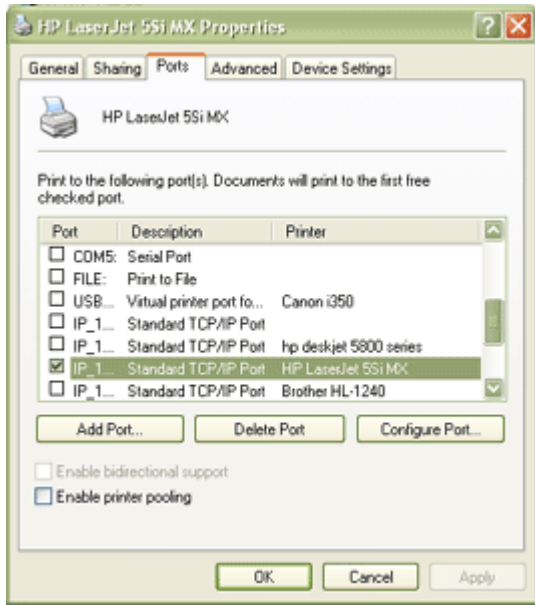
HP LaserJet 5Si MX Properties

General | Sharing | Ports | Advanced | Device Settings

HP LaserJet 5Si MX

Print to the following port(s). Documents will print to the first free checked port.

| Port | Description | Printer |
|---|---|---|
| COM5: | Serial Port | |
| FILE: | Print to File | |
| USB... | Virtual printer port fo... | Canon i350 |
| IP_1... | Standard TCP/IP Port | |
| IP_1... | Standard TCP/IP Port | hp deskjet 5800 series |
| IP_1... | Standard TCP/IP Port | HP LaserJet 5Si MX |
| IP_1... | Standard TCP/IP Port | Brother HL-1240 |

Add Port... | Delete Port | Configure Port...

Enable bidirectional support

Enable printer pooling

OK | Cancel | Apply